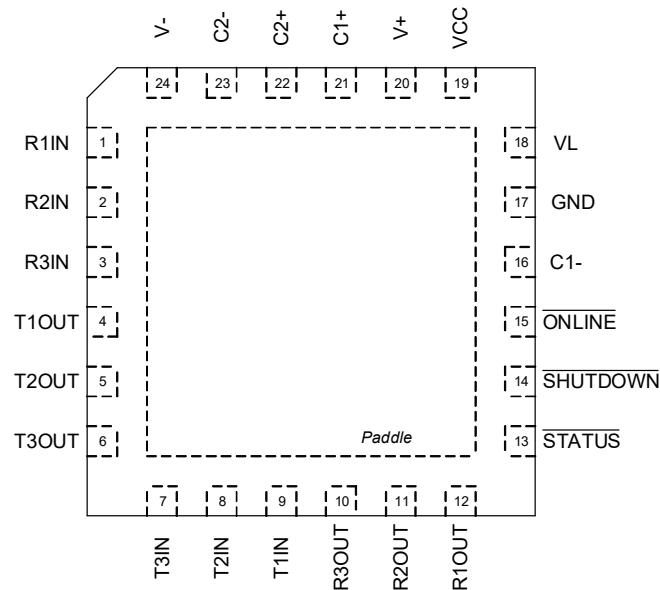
V-
C2-
C2+
C1+
V+
VCC
24
23
22
21
20
19

R1IN 1
R2IN 2
R3IN 3
T1OUT 4
T2OUT 5
T3OUT 6

18 VL
17 GND
16 C1-
15 $\overline{\text{ONLINE}}$
14 $\overline{\text{SHUTDOWN}}$
13 $\overline{\text{STATUS}}$

Paddle

7
8
9
10
11
12
T3IN
T2IN
T1IN
R3OUT
R2OUT
R1OUT